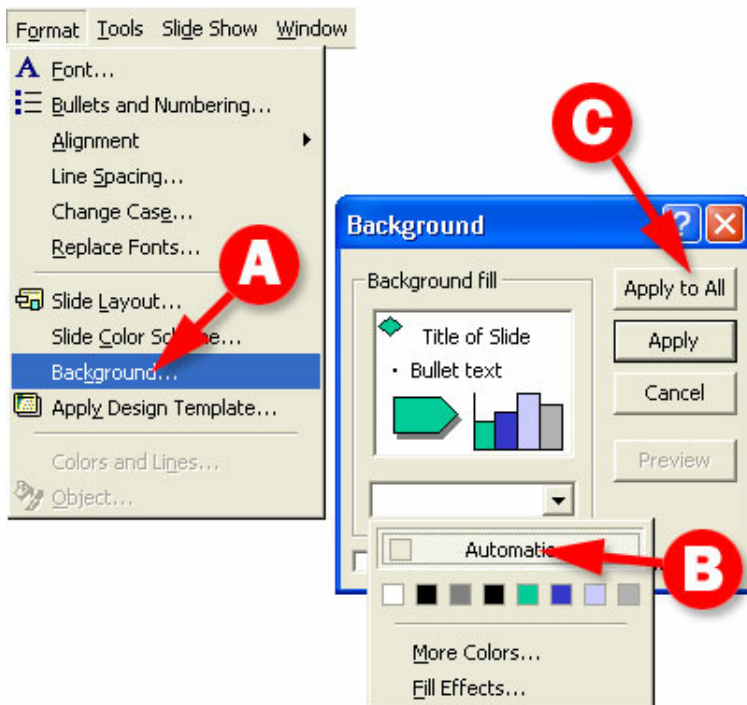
Format Tools Slide Show Window

Font...
Bullets and Numbering...
Alignment
Line Spacing...
Change Case...
Replace Fonts...
Slide Layout...
Slide Color Sch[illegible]e...
Background...
Apply Design Template...
Colors and Lines...
Object...

A

C

Background

Background fill

Title of Slide
• Bullet text

Apply to All
Apply
Cancel
Preview

Automatic

B

More Colors...
Fill Effects...